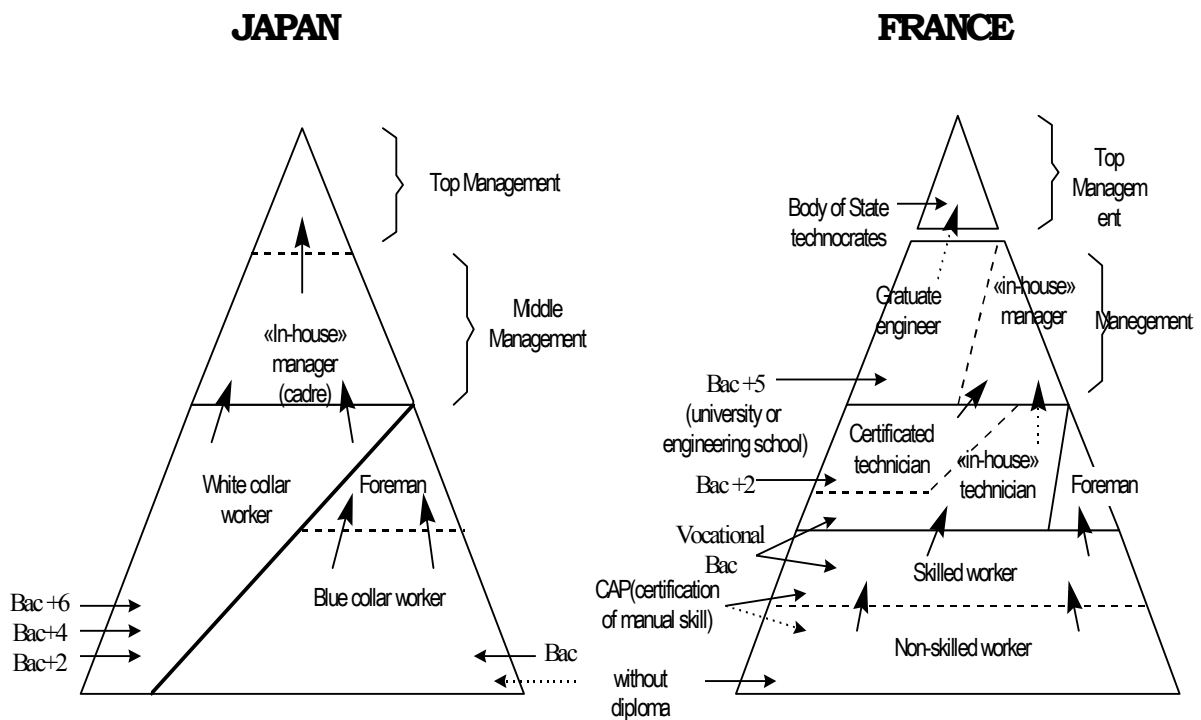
JAPAN

Top Management

Middle Management

«In-house» manager (cadre)

White collar worker

Foreman

Blue collar worker

Bac +6
Bac+4
Bac+2

Bac

FRANCE

Top Managem ent

Body of State technocrates

Gratuate engineer

«in-house» manager

Manegement

Bac +5 (university or engineering school)

Certificated technician

«in-house» technician

Bac +2

Foreman

Vocational Bac

Skilled worker

CAP(certification of manual skill)

Non-skilled worker

without diploma